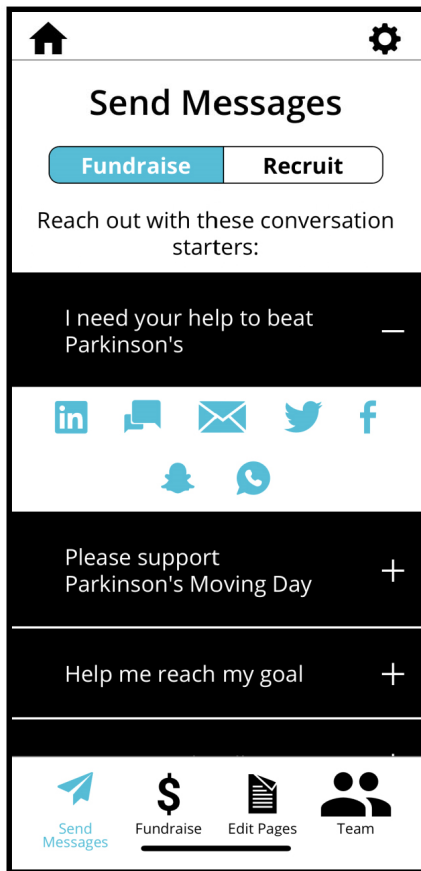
Send Messages

Fundraise
Recruit

Reach out with these conversation starters:

I need your help to beat Parkinson's
—

in
f

Please support Parkinson's Moving Day
+

Help me reach my goal
+

Send Messages
$
Fundraise
Edit Pages
Team